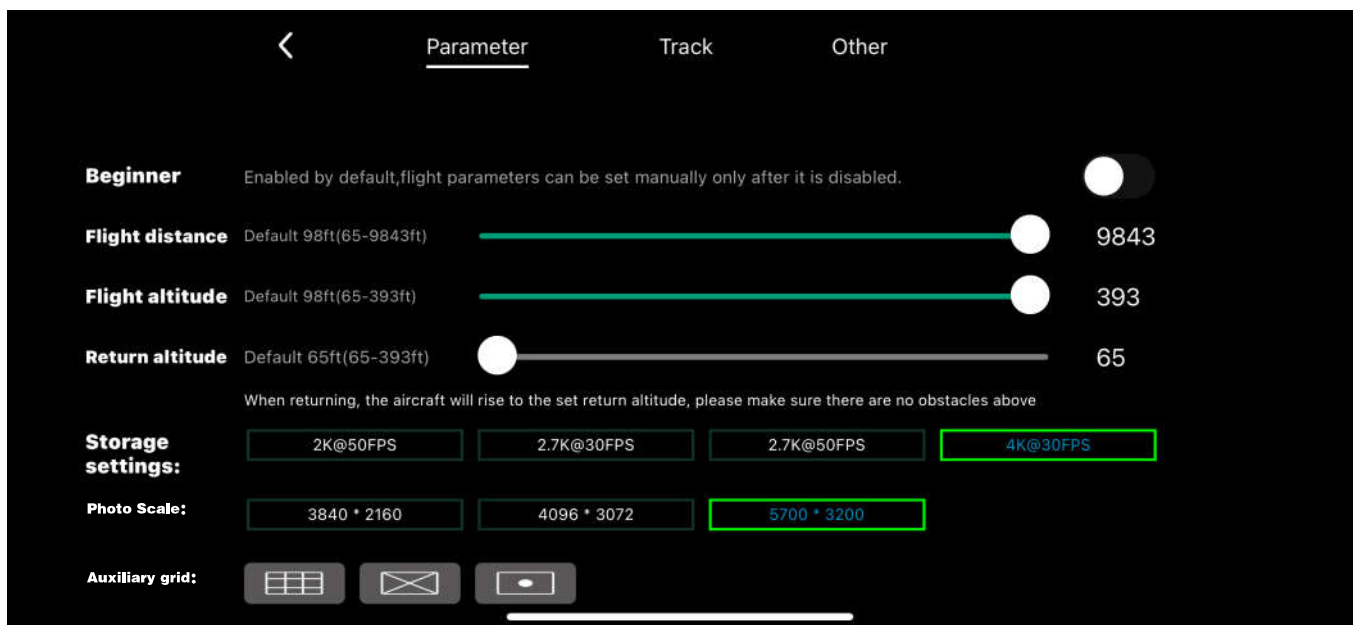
Parameter Track Other

Beginner Enabled by default,flight parameters can be set manually only after it is disabled.

Flight distance Default 98ft(65-9843ft) 9843

Flight altitude Default 98ft(65-393ft) 393

Return altitude Default 65ft(65-393ft) 65

When returning, the aircraft will rise to the set return altitude, please make sure there are no obstacles above

Storage settings:

| 2K@50FPS | 2.7K@30FPS | 2.7K@50FPS | 4K@30FPS |
|---|---|---|---|

Photo Scale:

| 3840 * 2160 | 4096 * 3072 | 5700 * 3200 |
|---|---|---|

Auxiliary grid: